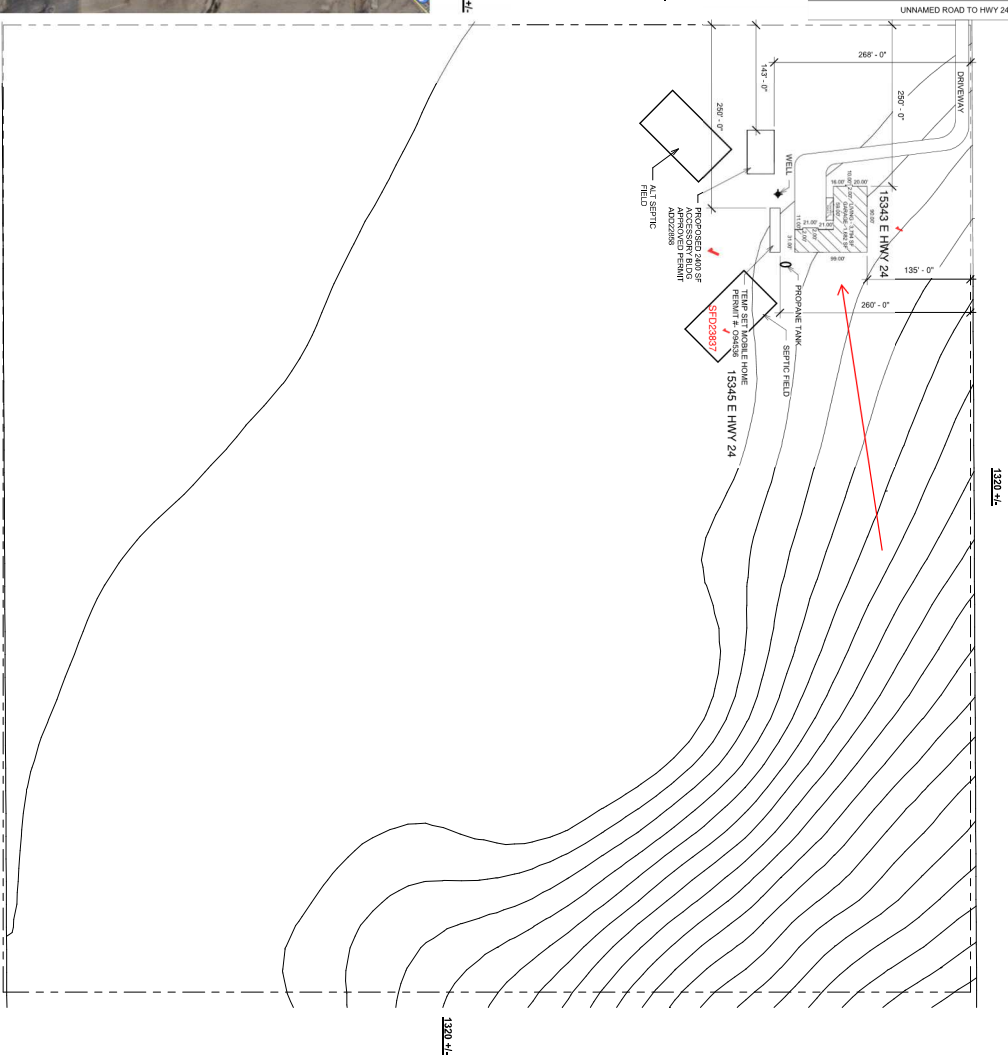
UNNAMED ROAD TO HWY 24

+/-

268' - 0"

143' - 0"

250' - 0"

250' - 0"

DRIVEWAY

WELL

15343 E HWY 24

16.00'
20.00'
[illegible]
21.00'
21.00'
99.00'

135' - 0"

260' - 0"

ALT SEPTIC FIELD

PROPOSED 2400 SF ACCESSORY BLDG APPROVED PERMIT ADD22856

PROPANE TANK

SEPTIC FIELD

TEMP SET MOBILE HOME PERMIT #: O94536

SFD23837

15345 E HWY 24

1320 +/-

1320 +/-